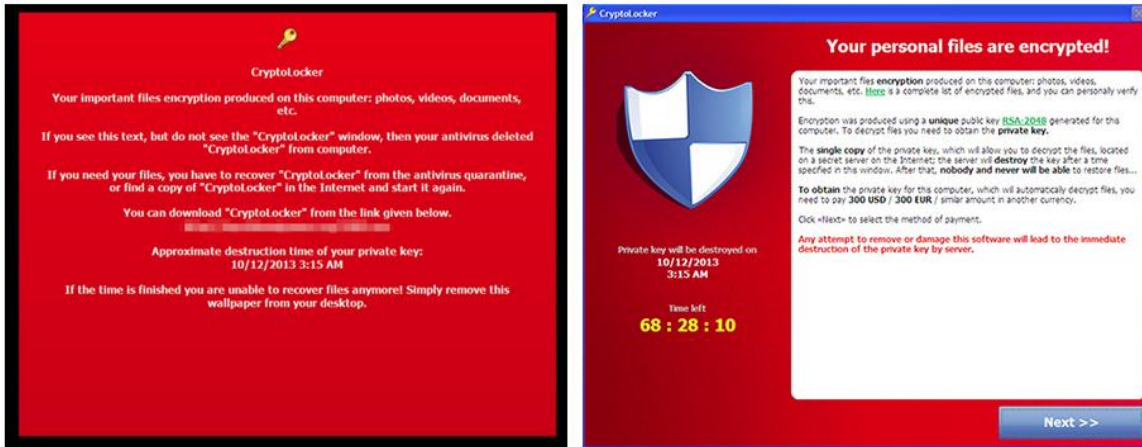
CryptoLocker

Your important files encryption produced on this computer: photos, videos, documents, etc.

If you see this text, but do not see the "CryptoLocker" window, then your antivirus deleted "CryptoLocker" from computer.

If you need your files, you have to recover "CryptoLocker" from the antivirus quarantine, or find a copy of "CryptoLocker" in the Internet and start it again.

You can download "CryptoLocker" from the link given below.

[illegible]

Approximate destruction time of your private key:
10/12/2013 3:15 AM

If the time is finished you are unable to recover files anymore! Simply remove this wallpaper from your desktop.

CryptoLocker

Your personal files are encrypted!

Your important files encryption produced on this computer: photos, videos, documents, etc. Here is a complete list of encrypted files, and you can personally verify this.

Encryption was produced using a unique public key RSA-2048 generated for this computer. To decrypt files you need to obtain the private key.

The single copy of the private key, which will allow you to decrypt the files, located on a secret server on the Internet; the server will destroy the key after a time specified in this window. After that, nobody and never will be able to restore files...

To obtain the private key for this computer, which will automatically decrypt files, you need to pay 300 USD / 300 EUR / similar amount in another currency.

Click «Next» to select the method of payment.

Any attempt to remove or damage this software will lead to the immediate destruction of the private key by server.

Private key will be destroyed on
10/12/2013
3:15 AM

Time left
68 : 28 : 10

Next >>